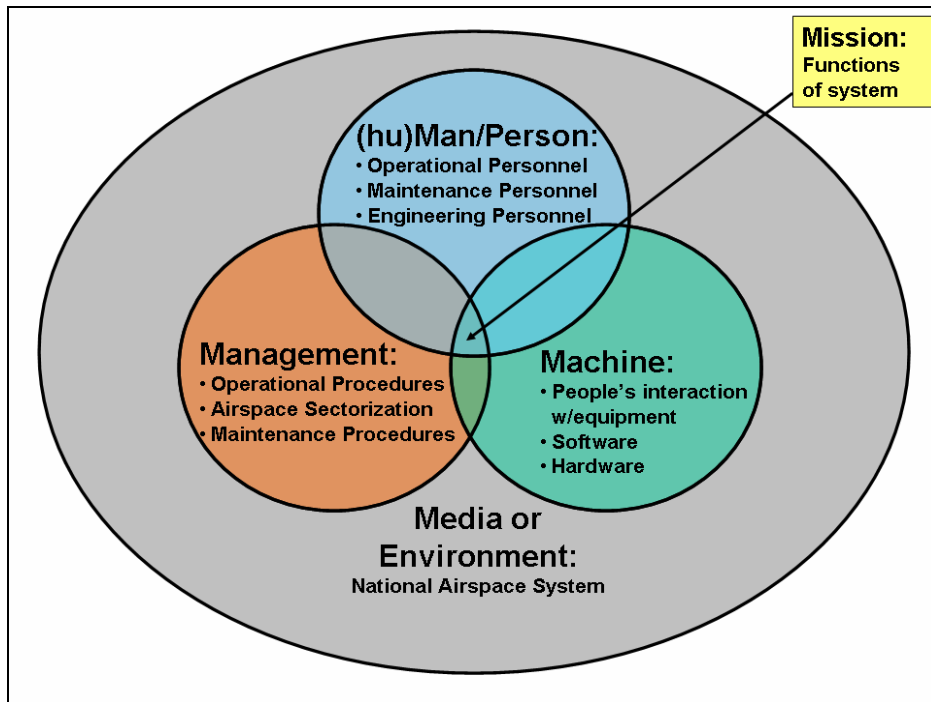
Mission:
Functions of system

(hu)Man/Person:
• Operational Personnel
• Maintenance Personnel
• Engineering Personnel

Management:
• Operational Procedures
• Airspace Sectorization
• Maintenance Procedures

Machine:
• People's interaction w/equipment
• Software
• Hardware

Media or Environment:
National Airspace System